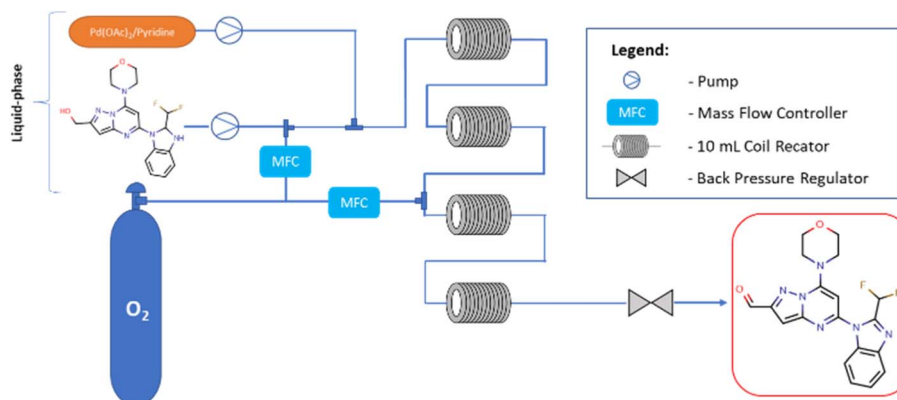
Liquid-phase

$Pd(OAc)_2$/Pyridine

HO

N

O

N

N

N

N

F

F

NH

MFC

MFC

$O_2$

Legend:

- Pump

MFC - Mass Flow Controller

- 10 mL Coil Recator

- Back Pressure Regulator

O

N

N

N

N

N

F

F

N